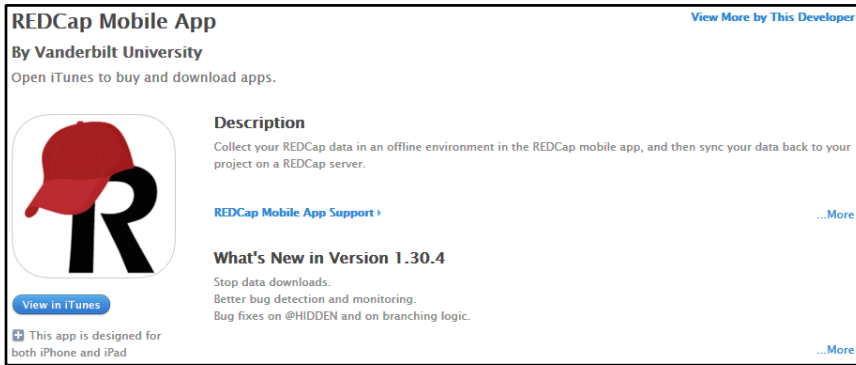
REDCap Mobile App

View More by This Developer

By Vanderbilt University

Open iTunes to buy and download apps.

R

View in iTunes

This app is designed for both iPhone and iPad

Description

Collect your REDCap data in an offline environment in the REDCap mobile app, and then sync your data back to your project on a REDCap server.

REDCap Mobile App Support ›

...More

What's New in Version 1.30.4

Stop data downloads.
Better bug detection and monitoring.
Bug fixes on @HIDDEN and on branching logic.

...More